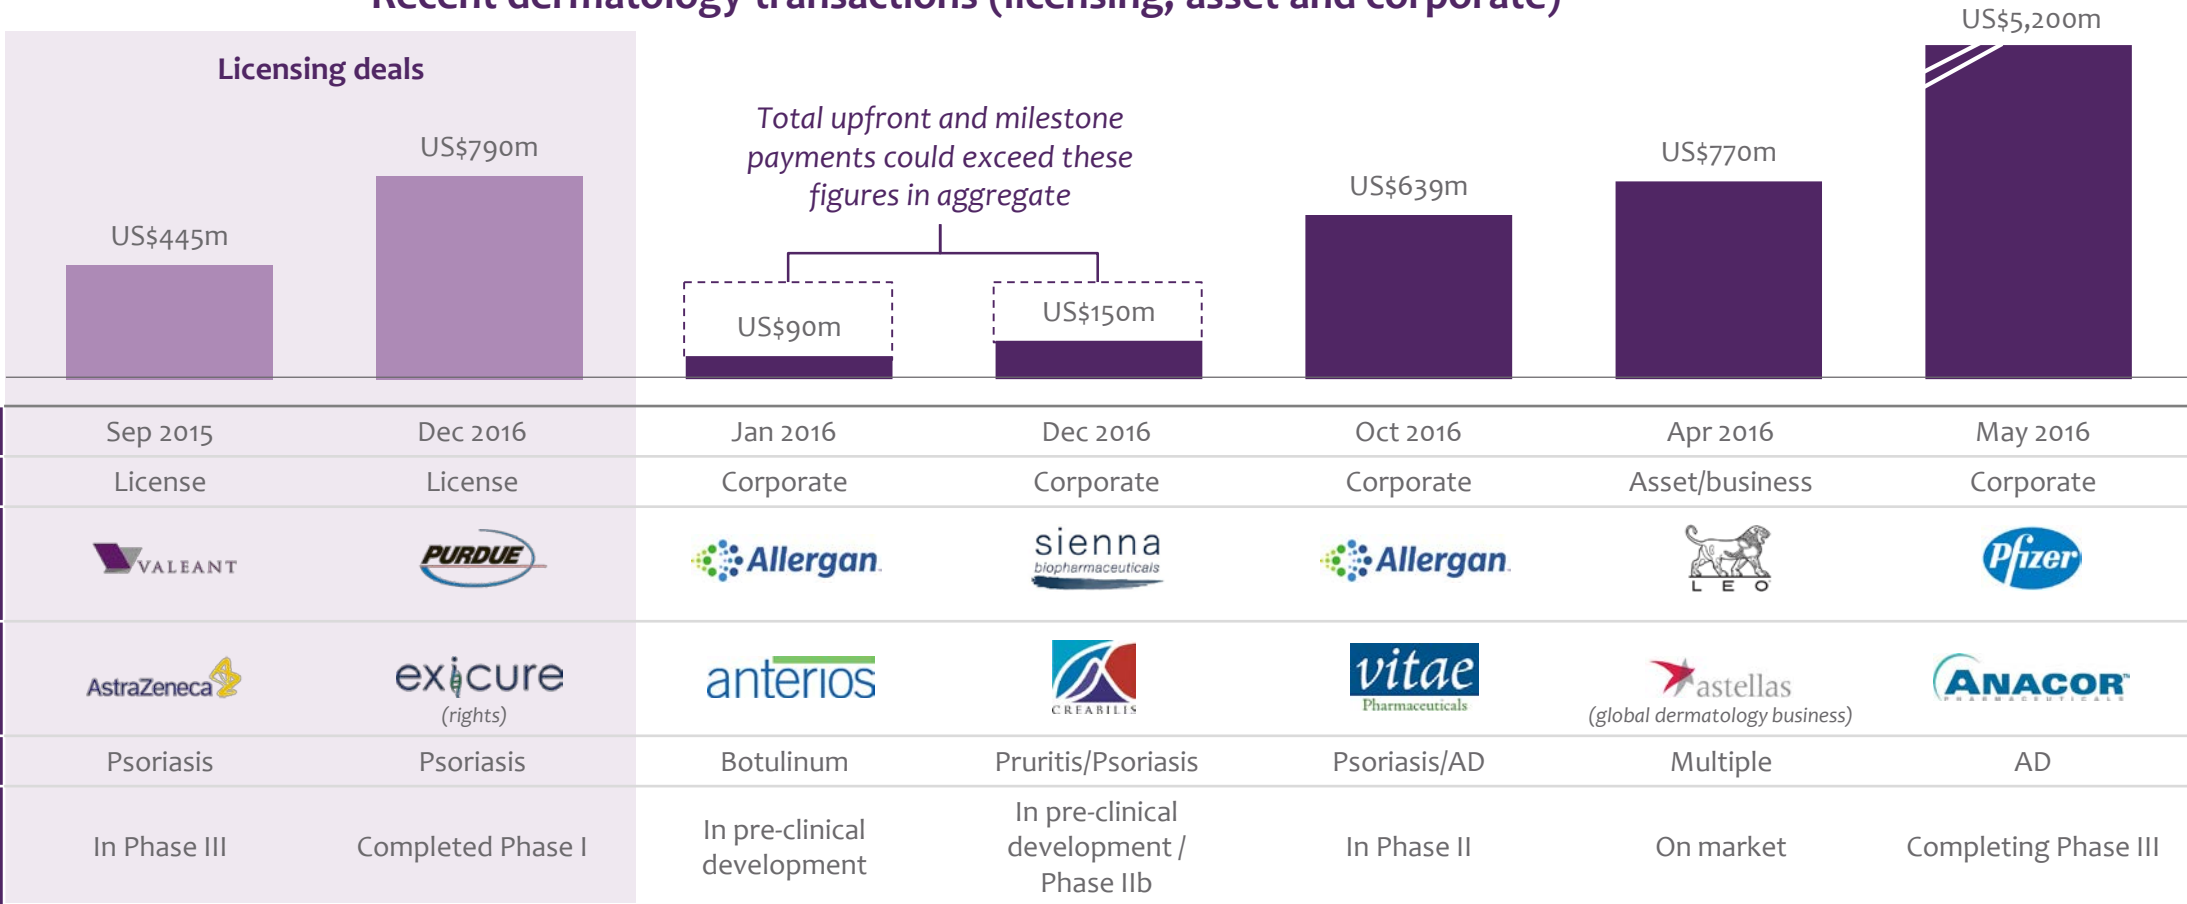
Recent dermatology transactions (licensing, asset and corporate)

Licensing deals

Total upfront and milestone payments could exceed these figures in aggregate

US$445m

US$790m

US$90m

US$150m

US$639m

US$770m

US$5,200m

| Sep 2015 | Dec 2016 | Jan 2016 | Dec 2016 | Oct 2016 | Apr 2016 | May 2016 |
|---|---|---|---|---|---|---|
| License | License | Corporate | Corporate | Corporate | Asset/business | Corporate |
| VALEANT | PURDUE | Allergan | sienna biopharmaceuticals | Allergan | LEO | Pfizer |
| AstraZeneca | exicure (rights) | anterios | CREABILIS | vitae Pharmaceuticals | astellas (global dermatology business) | ANACOR PHARMACEUTICALS |
| Psoriasis | Psoriasis | Botulinum | Pruritis/Psoriasis | Psoriasis/AD | Multiple | AD |
| In Phase III | Completed Phase I | In pre-clinical development | In pre-clinical development / Phase IIb | In Phase II | On market | Completing Phase III |